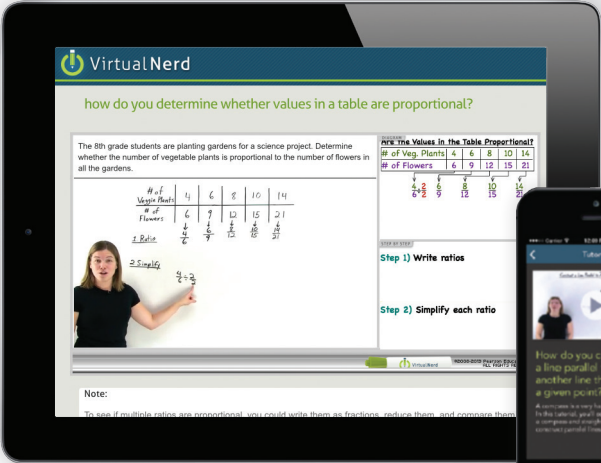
VirtualNerd

how do you determine whether values in a table are proportional?

The 8th grade students are planting gardens for a science project. Determine whether the number of vegetable plants is proportional to the number of flowers in all the gardens.

| # of Veggie Plants | 4 | 6 | 8 | 10 | 14 |
|---|---|---|---|---|---|
| # of Flowers | 6 | 9 | 12 | 15 | 21 |

1 Ratio $\frac{4}{6}$ $\frac{6}{9}$ $\frac{8}{12}$ $\frac{10}{15}$ $\frac{14}{21}$

2 Simplify $\frac{4}{6} \div \frac{2}{2}$

DIAGRAM

Are the Values in the Table Proportional?

| # of Veg. Plants | 4 | 6 | 8 | 10 | 14 |
|---|---|---|---|---|---|
| # of Flowers | 6 | 9 | 12 | 15 | 21 |

$\frac{4}{6}\frac{\div 2}{\div 2}$ $\frac{6}{9}$ $\frac{8}{12}$ $\frac{10}{15}$ $\frac{14}{21}$

STEP BY STEP

Step 1) Write ratios

Step 2) Simplify each ratio

VirtualNerd ©2006-2013 Pearson Education ALL RIGHTS RE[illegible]

Note:

To see if multiple ratios are proportional, you could write them as fractions, reduce them, and compare them

Carrier 12:00

Tutor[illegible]

How do you c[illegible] a line parallel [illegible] another line th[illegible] a given point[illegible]